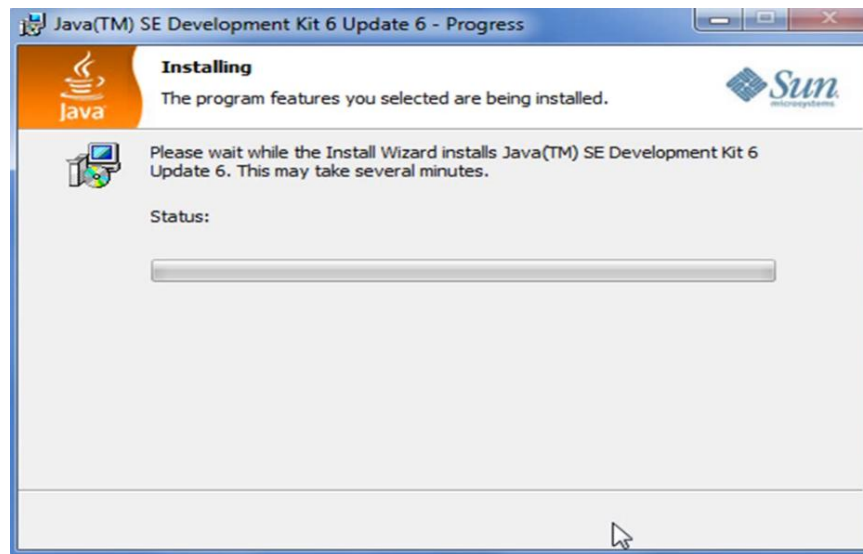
Java(TM) SE Development Kit 6 Update 6 - Progress

Installing

The program features you selected are being installed.

Java

Sun microsystems

Please wait while the Install Wizard installs Java(TM) SE Development Kit 6 Update 6. This may take several minutes.

Status: